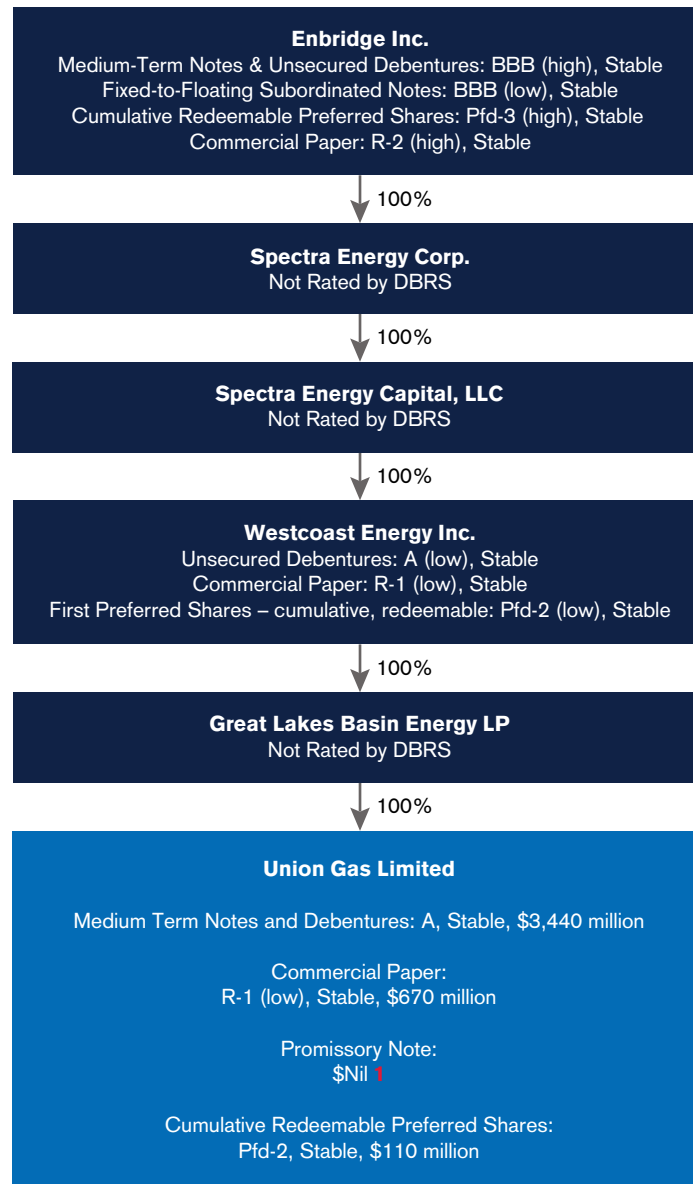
Enbridge Inc.
Medium-Term Notes & Unsecured Debentures: BBB (high), Stable
Fixed-to-Floating Subordinated Notes: BBB (low), Stable
Cumulative Redeemable Preferred Shares: Pfd-3 (high), Stable
Commercial Paper: R-2 (high), Stable

100%

Spectra Energy Corp.
Not Rated by DBRS

100%

Spectra Energy Capital, LLC
Not Rated by DBRS

100%

Westcoast Energy Inc.
Unsecured Debentures: A (low), Stable
Commercial Paper: R-1 (low), Stable
First Preferred Shares – cumulative, redeemable: Pfd-2 (low), Stable

100%

Great Lakes Basin Energy LP
Not Rated by DBRS

100%

Union Gas Limited

Medium Term Notes and Debentures: A, Stable, $3,440 million

Commercial Paper:
R-1 (low), Stable, $670 million

Promissory Note:
$Nil 1

Cumulative Redeemable Preferred Shares:
Pfd-2, Stable, $110 million